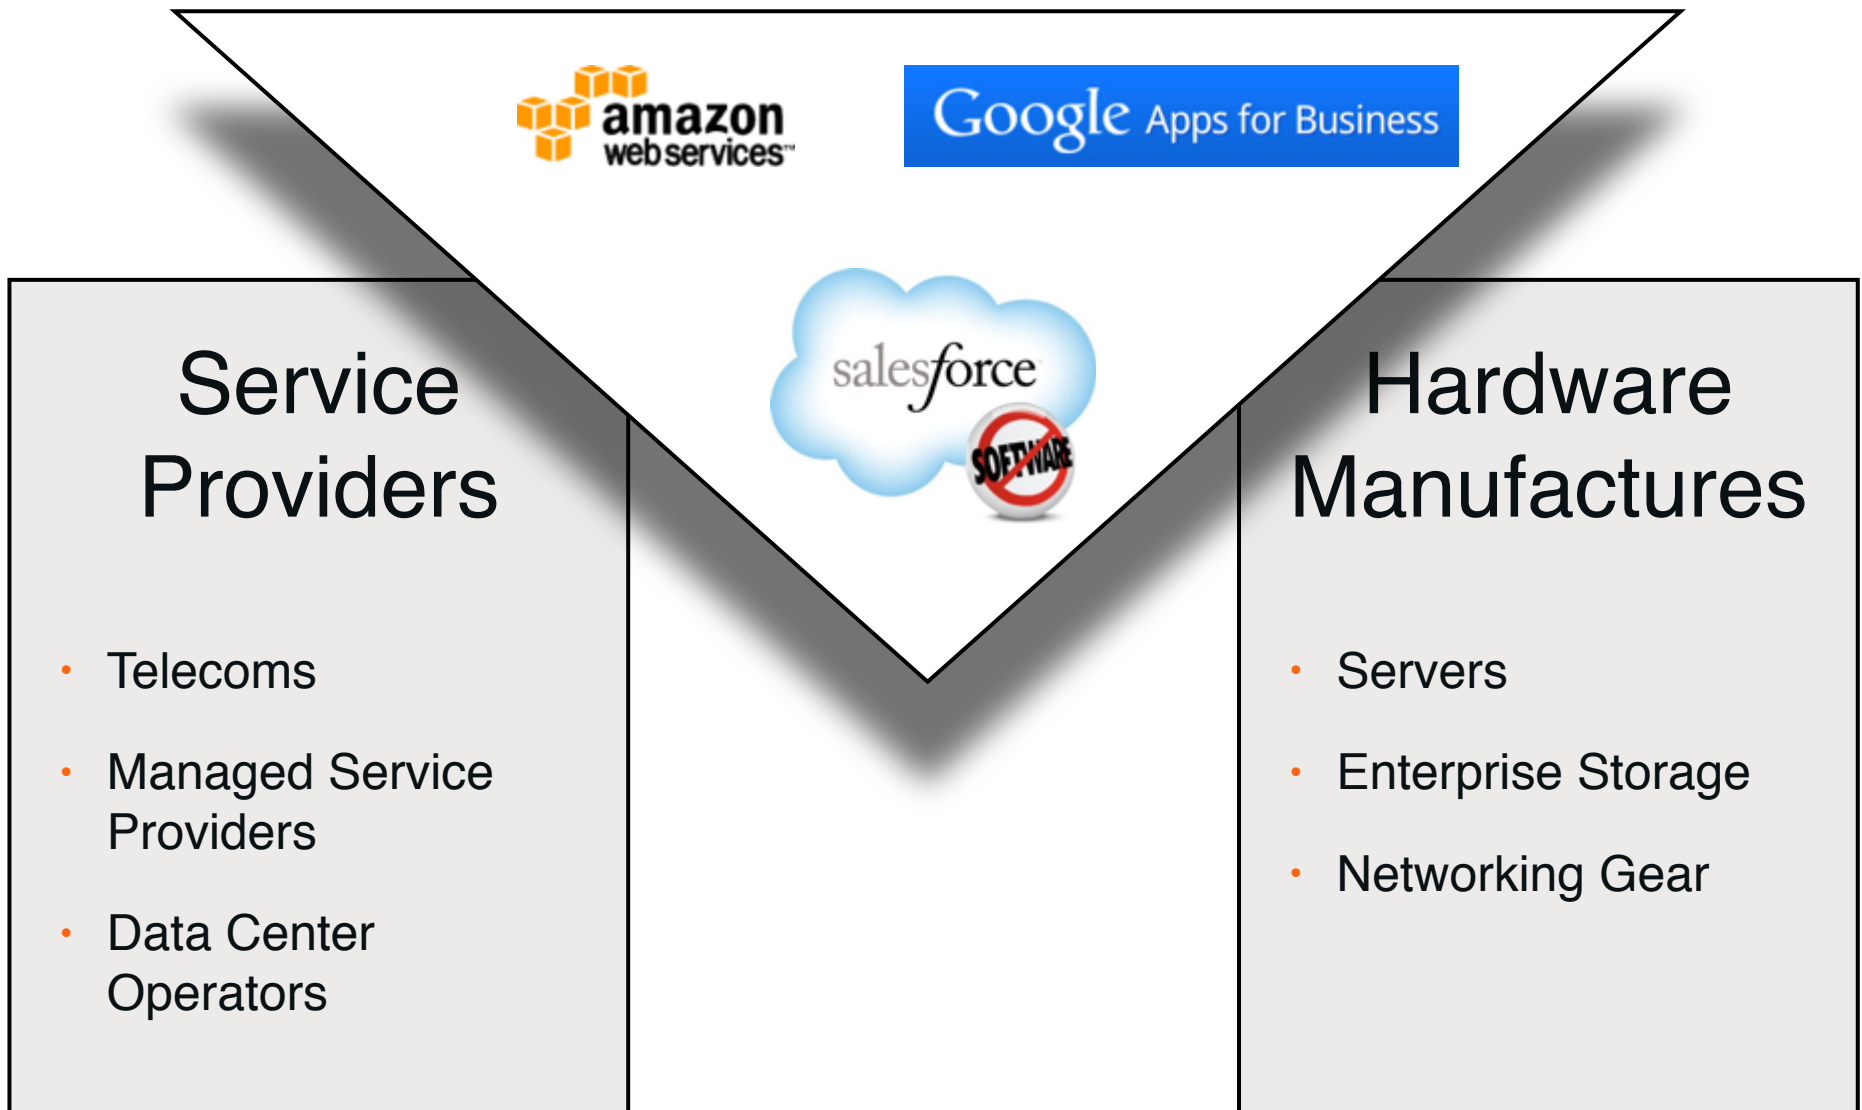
amazon webservices™

Google Apps for Business

salesforce

SOFTWARE

Service Providers

- Telecoms
- Managed Service Providers
- Data Center Operators

Hardware Manufactures

- Servers
- Enterprise Storage
- Networking Gear